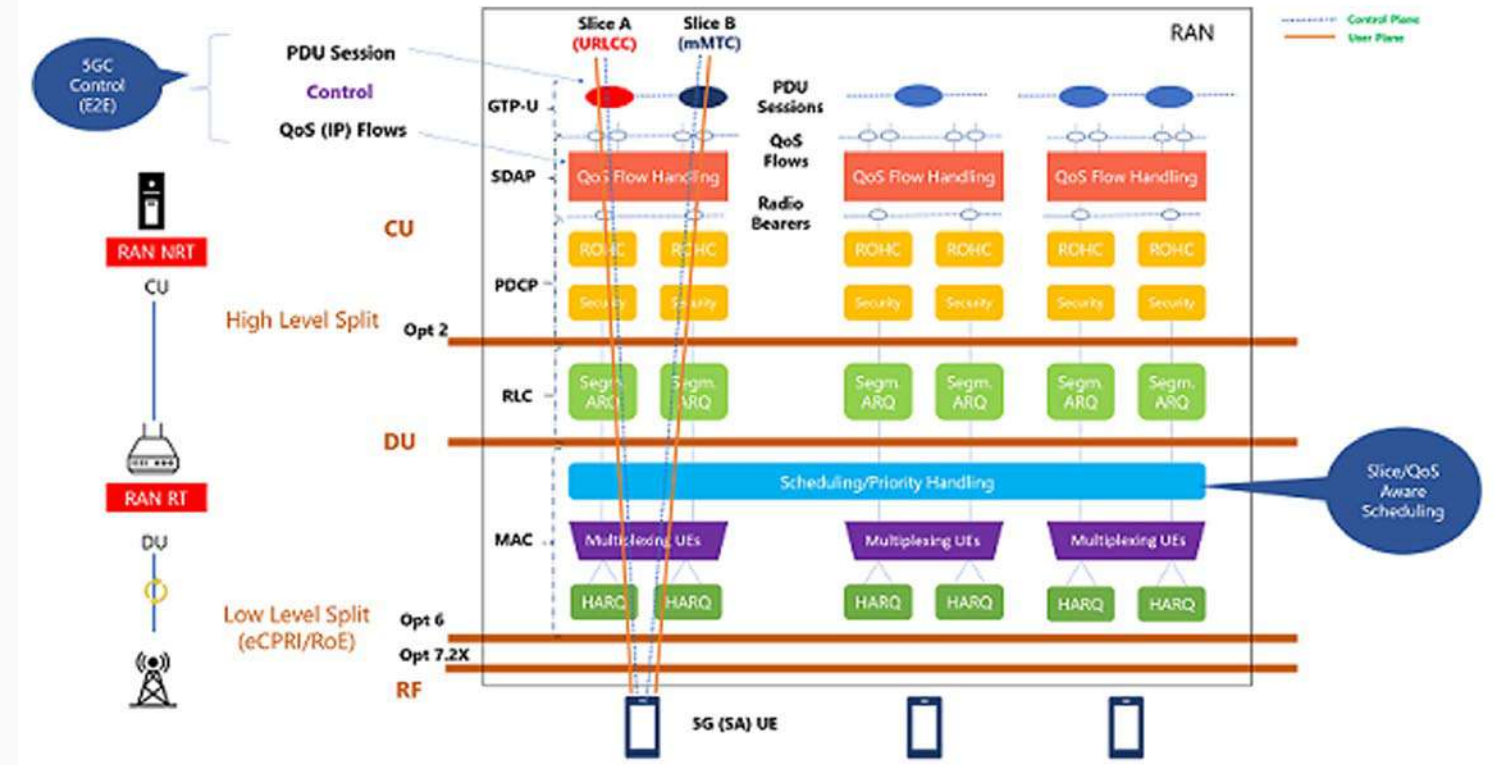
5GC Control (E2E)

PDU Session
Control
QoS (IP) Flows

Slice A (URLCC)
Slice B (mMTC)

RAN

Control Plane
User Plane

GTP-U
PDU Sessions
QoS Flows
SDAP
QoS Flow Handling
QoS Flow Handling
QoS Flow Handling
Radio Bearers

CU
RAN NRT
CU

ROHC ROHC ROHC ROHC ROHC ROHC
PDCP
Security Security Security Security Security Security

High Level Split
Opt 2

RLC
Segm. ARQ Segm. ARQ Segm. ARQ Segm. ARQ Segm. ARQ Segm. ARQ

DU

Scheduling/Priority Handling
Slice/QoS Aware Scheduling

RAN RT
DU

MAC
Multiplexing UEs
Multiplexing UEs
Multiplexing UEs

HARQ HARQ HARQ HARQ HARQ HARQ

Low Level Split (eCPRI/RoE)
Opt 6
Opt 7.2X
RF

5G (SA) UE